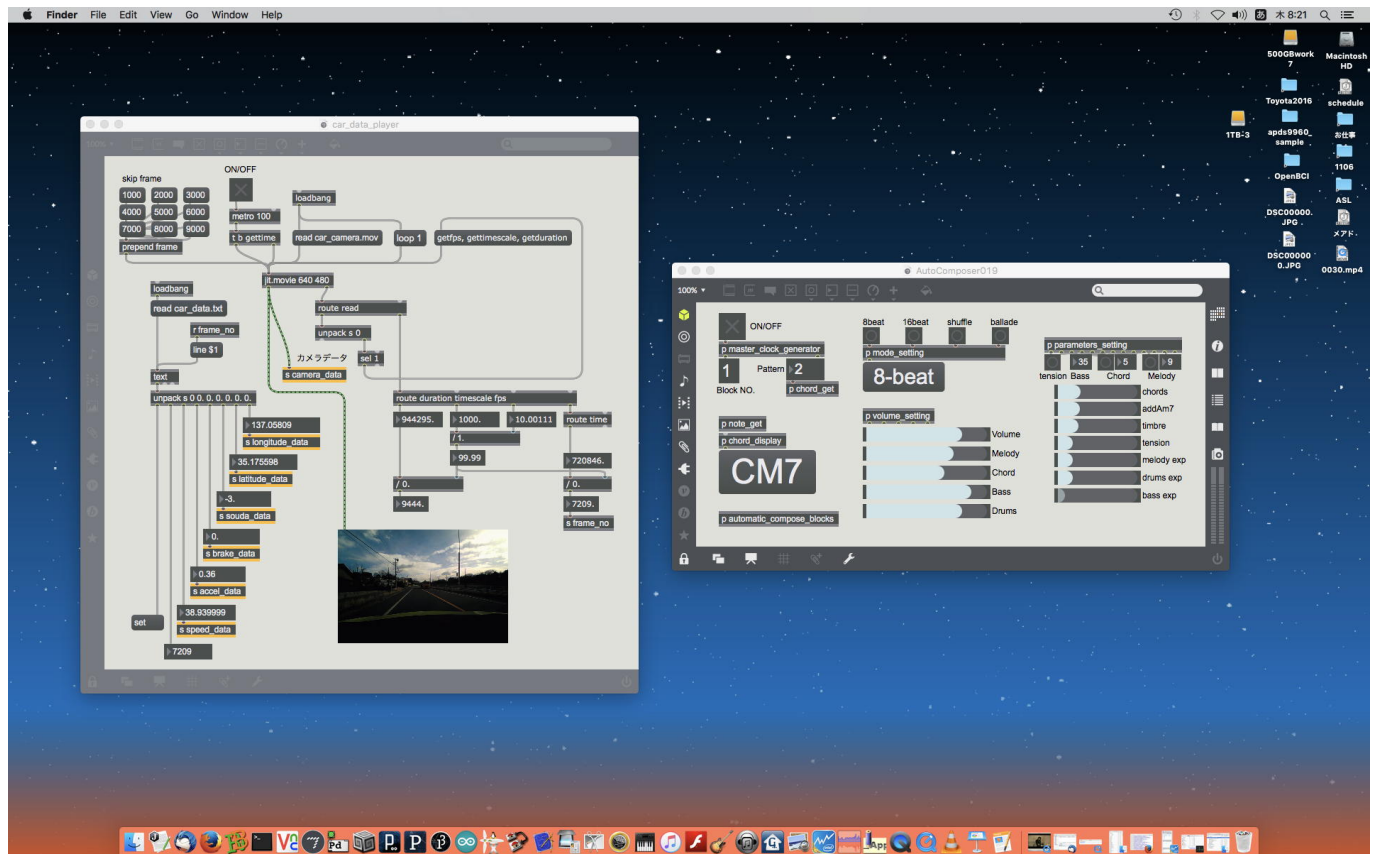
Finder File Edit View Go Window Help

木 8:21

500GBwork 7
Macintosh HD
Toyota2016
schedule
1TB-3
apds9960_sample
お仕事
1106
OpenBCI
ASL
DSC00000.JPG
メアド
DSC000000.JPG
0030.mp4

car_data_player

skip frame
1000
2000
3000
4000
5000
6000
7000
8000
9000
prepend frame

ON/OFF
metro 100
t b gettime

loadbang
read car_camera.mov
loop 1
getfps, gettimescale, getduration

jit.movie 640 480

loadbang
read car_data.txt
r frame_no
line $1
text
unpack s 0 0. 0. 0. 0. 0. 0. 0.

137.05809
s longitude_data
35.175598
s latitude_data
-3.
s souda_data
0.
s brake_data
0.36
s accel_data
38.939999
s speed_data
7209
set

route read
unpack s 0
カメラデータ
sel 1
s camera_data

route duration timescale fps
944295.
1000.
10.00111
route time
/ 1.
99.99
720846.
/ 0.
/ 0.
9444.
7209.
s frame_no

AutoComposer019

100%

ON/OFF
p master_clock_generator
1
Pattern
2
Block NO.
p chord_get

8beat
16beat
shuffle
ballade
p mode_setting
8-beat

p parameters_setting
35
5
9
tension
Bass
Chord
Melody

p note_get
p chord_display
CM7

p volume_setting
Volume
Melody
Chord
Bass
Drums

chords
addAm7
timbre
tension
melody exp
drums exp
bass exp

p automatic_compose_blocks